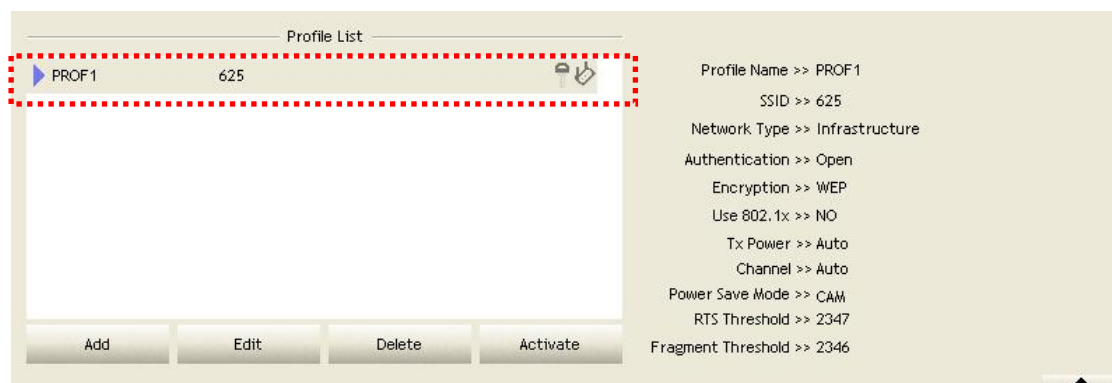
Profile List

PROF1 625

Add Edit Delete Activate

Profile Name >> PROF1
SSID >> 625
Network Type >> Infrastructure
Authentication >> Open
Encryption >> WEP
Use 802.1x >> NO
Tx Power >> Auto
Channel >> Auto
Power Save Mode >> CAM
RTS Threshold >> 2347
Fragment Threshold >> 2346